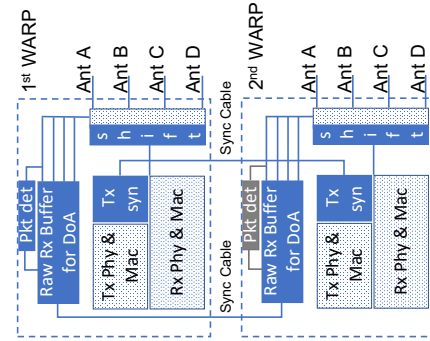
1st WARP
Ant A
Ant B
Ant C
Ant D
s h i f t
Sync Cable
Pkt det
Raw Rx Buffer for DoA
Tx syn
Tx Phy & Mac
Rx Phy & Mac
Sync Cable
2nd WARP
Ant A
Ant B
Ant C
Ant D
s h i f t
Pkt det
Raw Rx Buffer for DoA
Tx syn
Tx Phy & Mac
Rx Phy & Mac